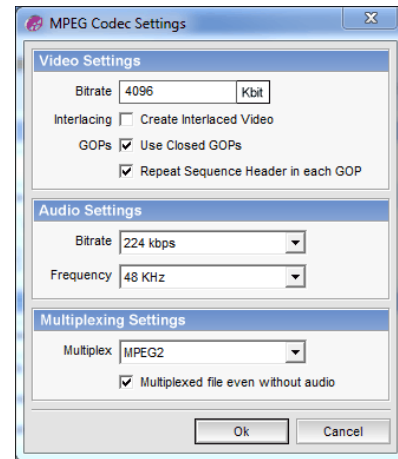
MPEG Codec Settings

Video Settings

Bitrate 4096 Kbit

Interlacing Create Interlaced Video

GOPs Use Closed GOPs

Repeat Sequence Header in each GOP

Audio Settings

Bitrate 224 kbps

Frequency 48 KHz

Multiplexing Settings

Multiplex MPEG2

Multiplexed file even without audio

Ok Cancel